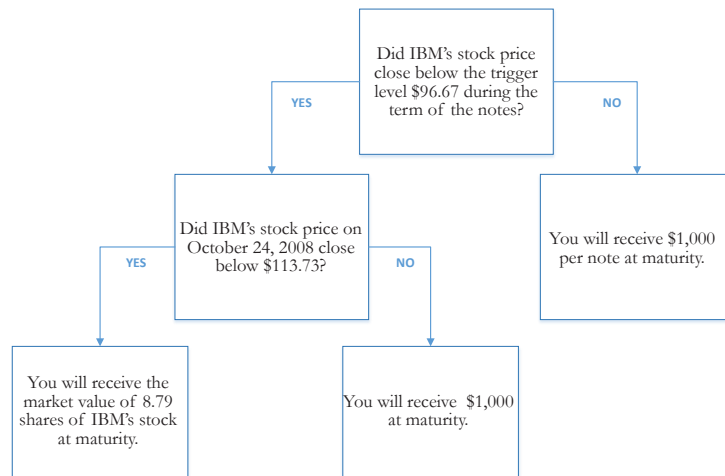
Did IBM's stock price close below the trigger level $96.67 during the term of the notes?

YES

NO

Did IBM's stock price on October 24, 2008 close below $113.73?

You will receive $1,000 per note at maturity.

YES

NO

You will receive the market value of 8.79 shares of IBM's stock at maturity.

You will receive $1,000 at maturity.